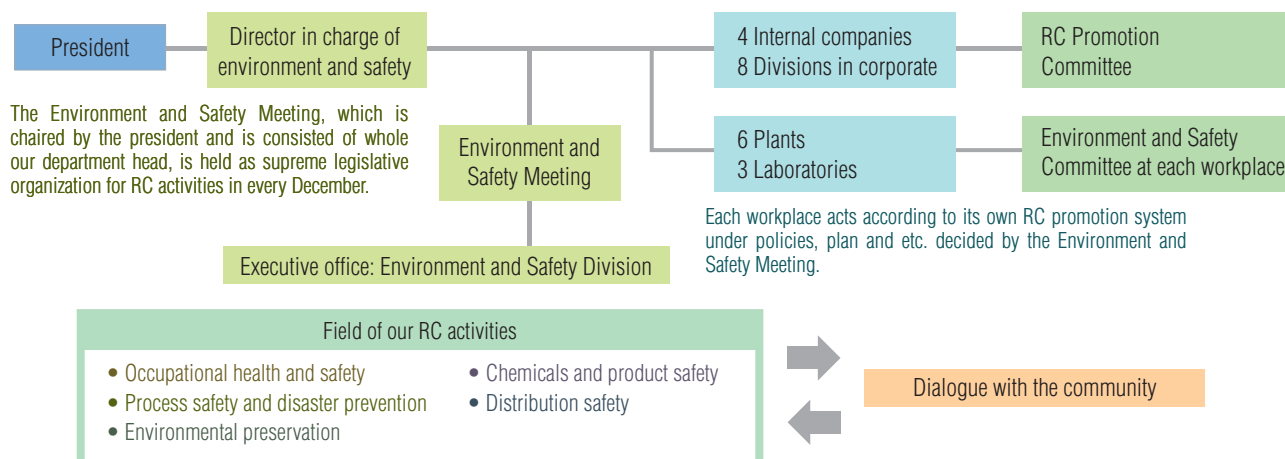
President

Director in charge of environment and safety

4 Internal companies
8 Divisions in corporate

RC Promotion Committee

The Environment and Safety Meeting, which is chaired by the president and is consisted of whole our department head, is held as supreme legislative organization for RC activities in every December.

Environment and Safety Meeting

6 Plants
3 Laboratories

Environment and Safety Committee at each workplace

Each workplace acts according to its own RC promotion system under policies, plan and etc. decided by the Environment and Safety Meeting.

Executive office: Environment and Safety Division

Field of our RC activities

• Occupational health and safety
• Process safety and disaster prevention
• Environmental preservation
• Chemicals and product safety
• Distribution safety

Dialogue with the community